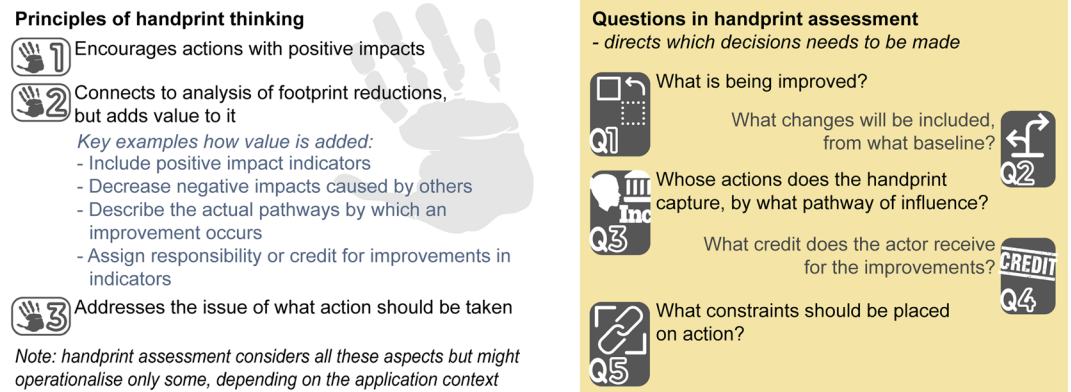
Principles of handprint thinking

1 Encourages actions with positive impacts

2 Connects to analysis of footprint reductions, but adds value to it

Key examples how value is added:
- Include positive impact indicators
- Decrease negative impacts caused by others
- Describe the actual pathways by which an improvement occurs
- Assign responsibility or credit for improvements in indicators

3 Addresses the issue of what action should be taken

Note: handprint assessment considers all these aspects but might operationalise only some, depending on the application context

Questions in handprint assessment
- directs which decisions needs to be made

Q1 What is being improved?

What changes will be included, from what baseline? Q2

Inc
Q3 Whose actions does the handprint capture, by what pathway of influence?

What credit does the actor receive for the improvements? CREDIT Q4

Q5 What constraints should be placed on action?